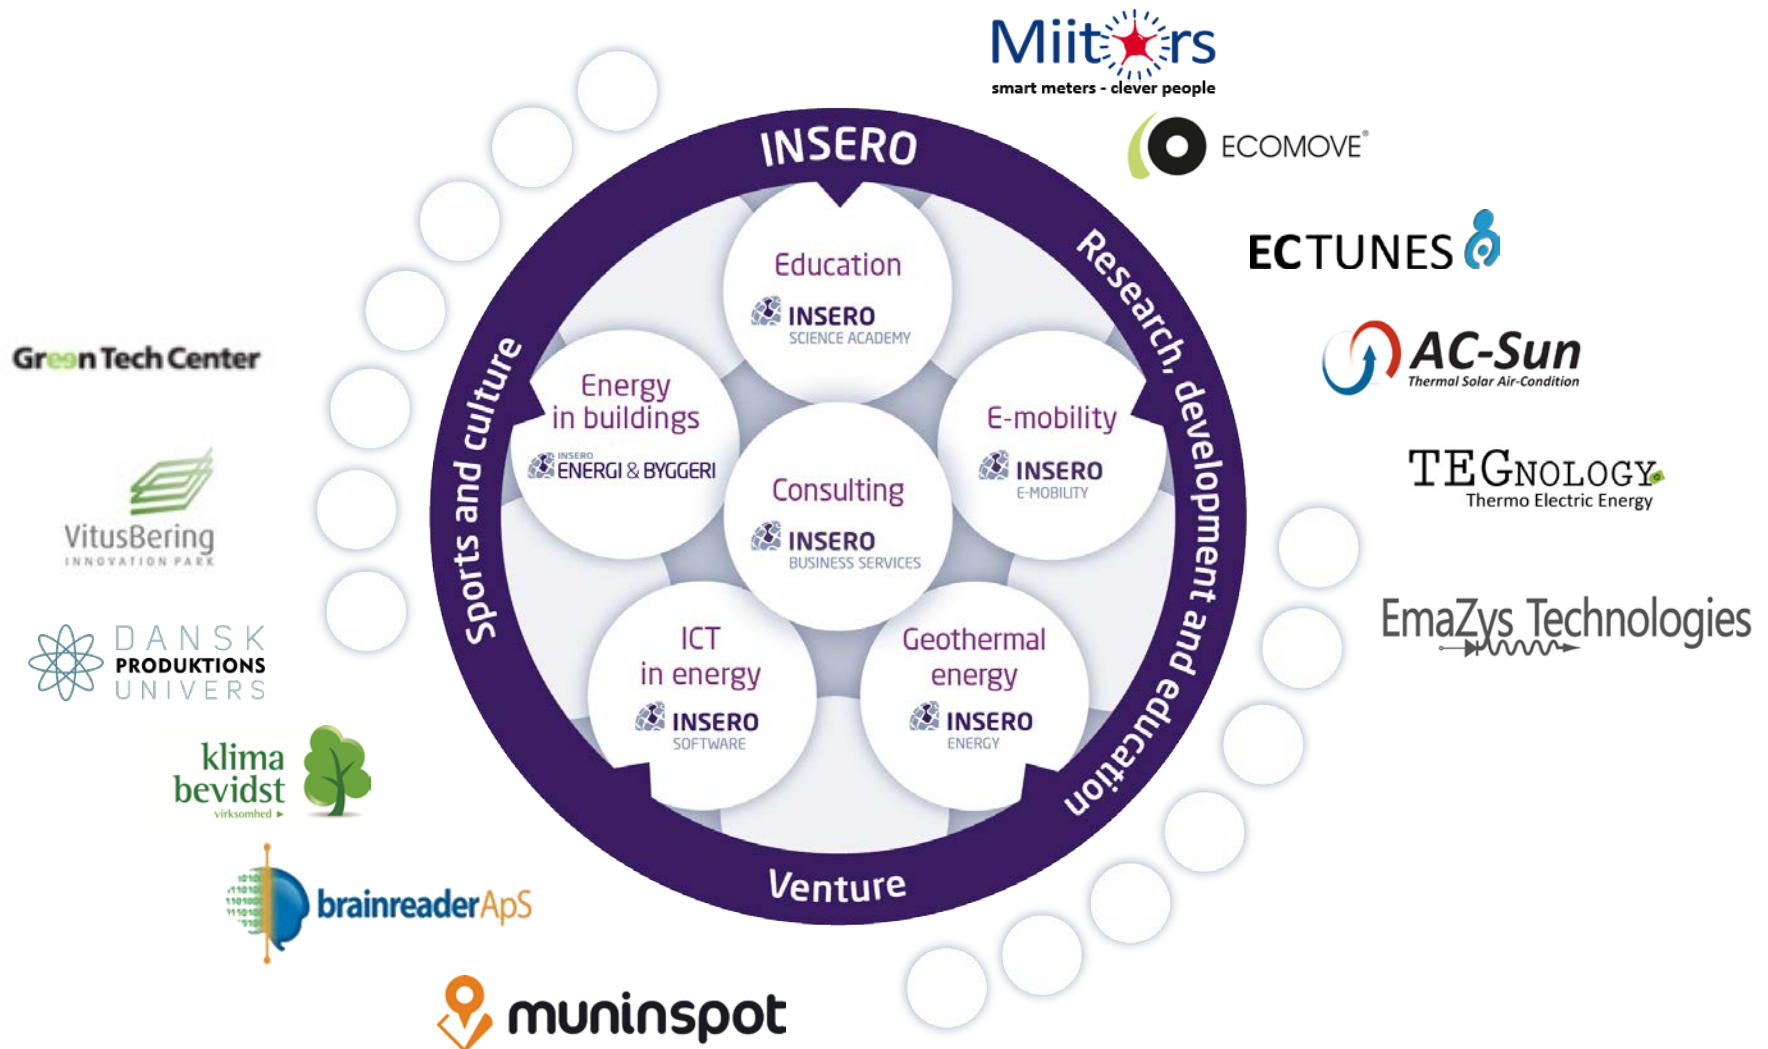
Miitors
smart meters - clever people

ECOMOVE®

ECTUNES

AC-Sun
Thermal Solar Air-Condition

TEGNOLOGY
Thermo Electric Energy

EmaZys Technologies

Green Tech Center

VitusBering
INNOVATION PARK

DANSK
PRODUKTIONS
UNIVERS

klima
bevidst
virksomhed

brainreader ApS

muninspot

INSERO

Research, development and education

Venture

Sports and culture

Education
INSERO
SCIENCE ACADEMY

Energy in buildings
INSERO
ENERGI & BYGGERI

E-mobility
INSERO
E-MOBILITY

Consulting
INSERO
BUSINESS SERVICES

ICT in energy
INSERO
SOFTWARE

Geothermal energy
INSERO
ENERGY